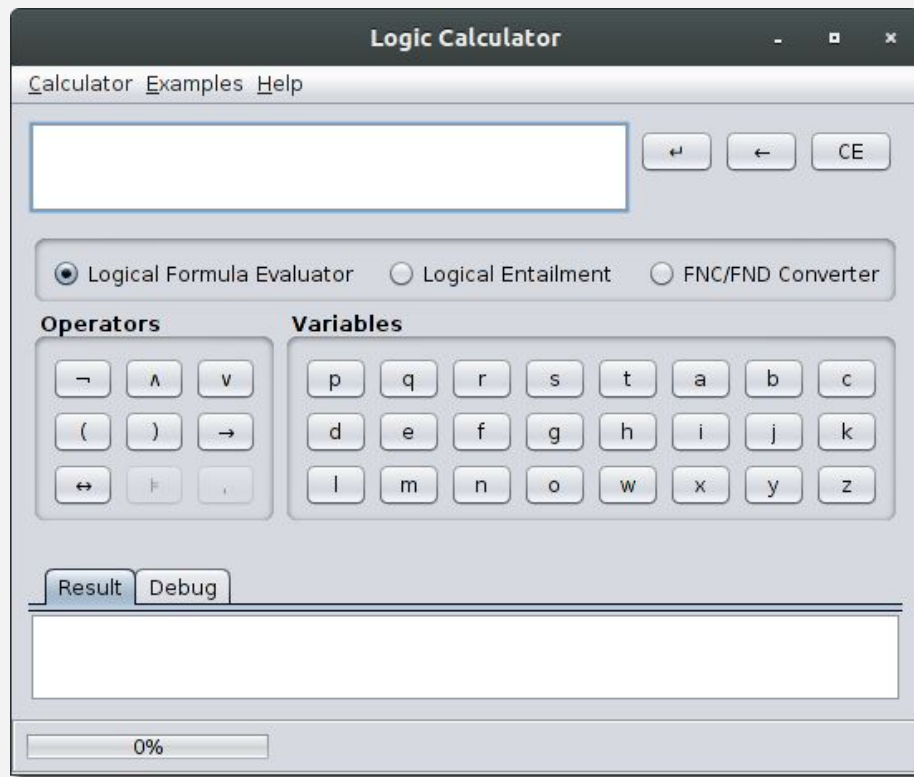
Logic Calculator

Calculator Examples Help

↵ ← CE

Logical Formula Evaluator
Logical Entailment
FNC/FND Converter

Operators

¬ ∧ ∨
( ) →
↔ ⊧ ,

Variables

p q r s t a b c
d e f g h i j k
l m n o w x y z

Result Debug

0%